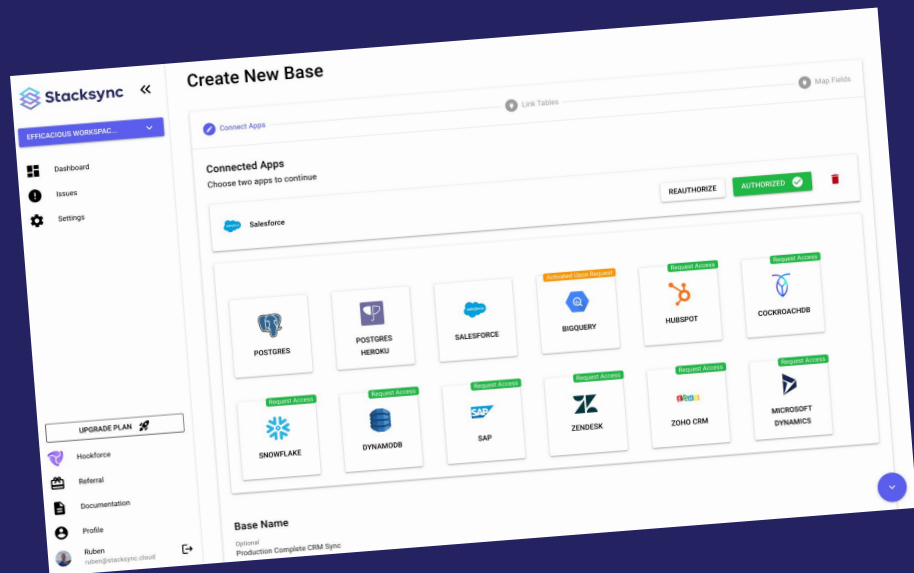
Stacksync

EFFICACIOUS WORKSPAC...

Dashboard

Issues

Settings

UPGRADE PLAN

Hookforce

Referral

Documentation

Profile

Ruben
ruben@stacksync.cloud

Create New Base

Connect Apps

Link Tables

Map Fields

Connected Apps
Choose two apps to continue

REAUTHORIZE

AUTHORIZED

Salesforce

POSTGRES

POSTGRES HEROKU

salesforce

SALESFORCE

Activated Upon Request

BIGQUERY

Request Access

HUBSPOT

Request Access

COCKROACHDB

Request Access

SNOWFLAKE

Request Access

DYNAMODB

Request Access

SAP

SAP

Request Access

ZENDESK

Request Access

ZOHO

ZOHO CRM

Request Access

MICROSOFT DYNAMICS

Base Name

Optional

Production Complete CRM Sync